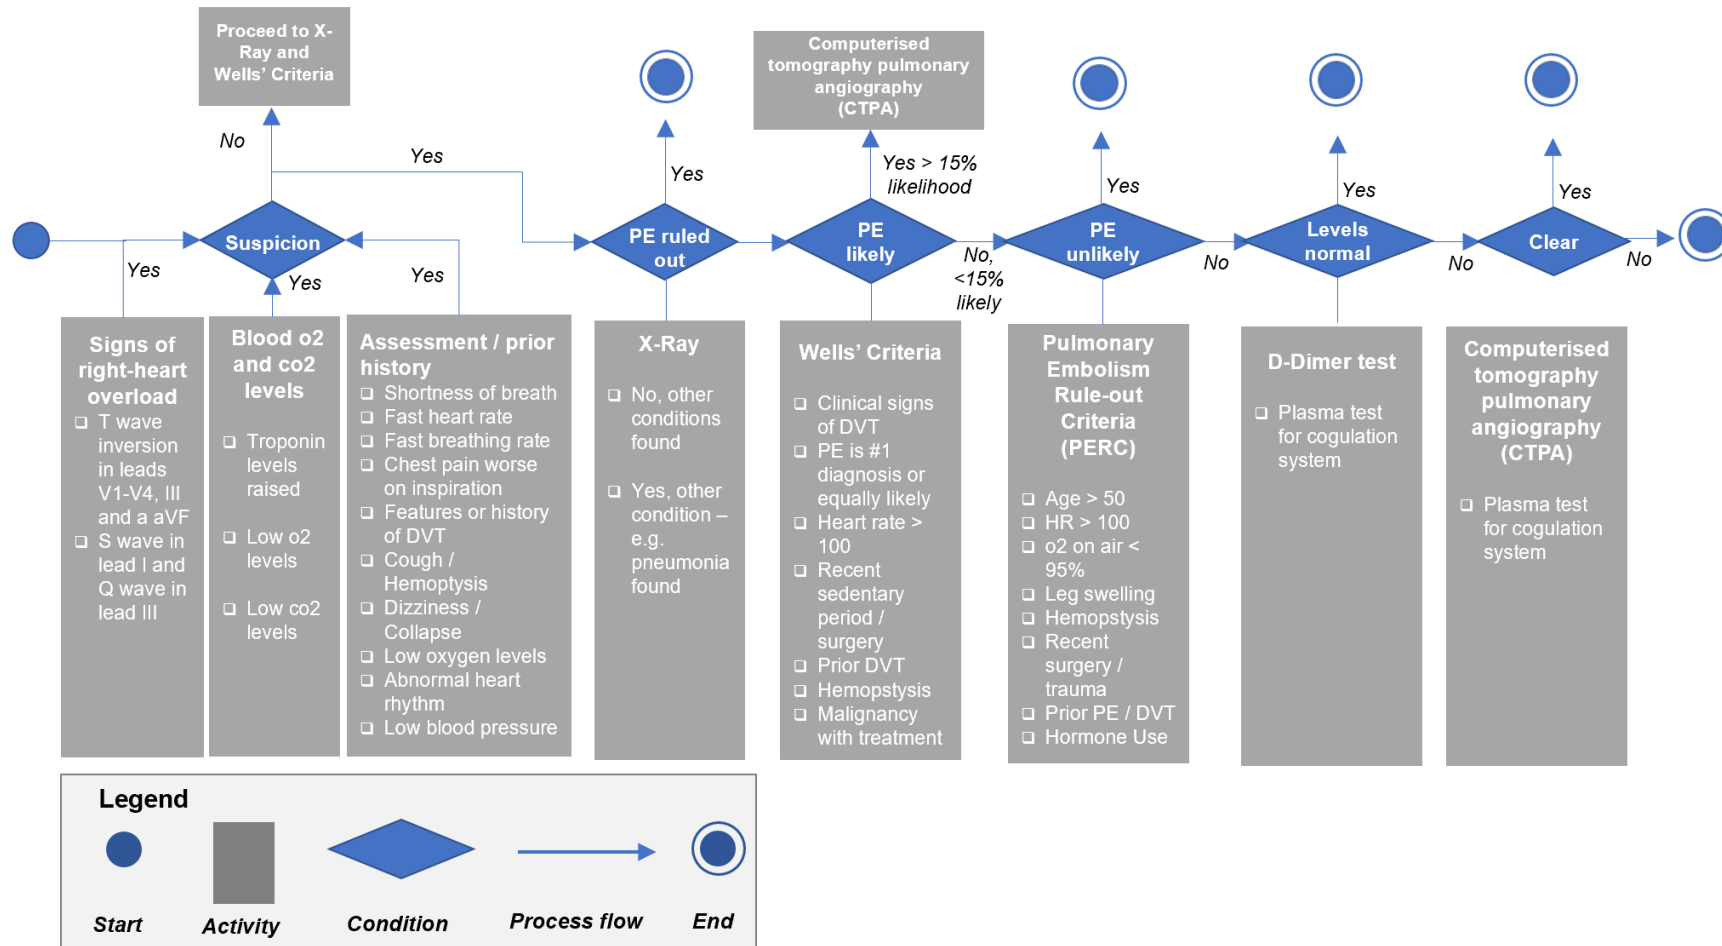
Proceed to X-Ray and Wells' Criteria

No

Yes

Computerised tomography pulmonary angiography (CTPA)

Yes

Yes > 15% likelihood

Yes

Yes

Yes

Suspicion

Yes

Yes

Yes

PE ruled out

PE likely

No, <15% likely

PE unlikely

No

Levels normal

No

Clear

No

Signs of right-heart overload
❑ T wave inversion in leads V1-V4, III and a aVF
❑ S wave in lead I and Q wave in lead III

Blood o2 and co2 levels
❑ Troponin levels raised
❑ Low o2 levels
❑ Low co2 levels

Assessment / prior history
❑ Shortness of breath
❑ Fast heart rate
❑ Fast breathing rate
❑ Chest pain worse on inspiration
❑ Features or history of DVT
❑ Cough / Hemoptysis
❑ Dizziness / Collapse
❑ Low oxygen levels
❑ Abnormal heart rhythm
❑ Low blood pressure

X-Ray
❑ No, other conditions found
❑ Yes, other condition – e.g. pneumonia found

Wells' Criteria
❑ Clinical signs of DVT
❑ PE is #1 diagnosis or equally likely
❑ Heart rate > 100
❑ Recent sedentary period / surgery
❑ Prior DVT
❑ Hemopstysis
❑ Malignancy with treatment

Pulmonary Embolism Rule-out Criteria (PERC)
❑ Age > 50
❑ HR > 100
❑ o2 on air < 95%
❑ Leg swelling
❑ Hemopstysis
❑ Recent surgery / trauma
❑ Prior PE / DVT
❑ Hormone Use

D-Dimer test
❑ Plasma test for cogulation system

Computerised tomography pulmonary angiography (CTPA)
❑ Plasma test for cogulation system

Legend
Start
Activity
Condition
Process flow
End